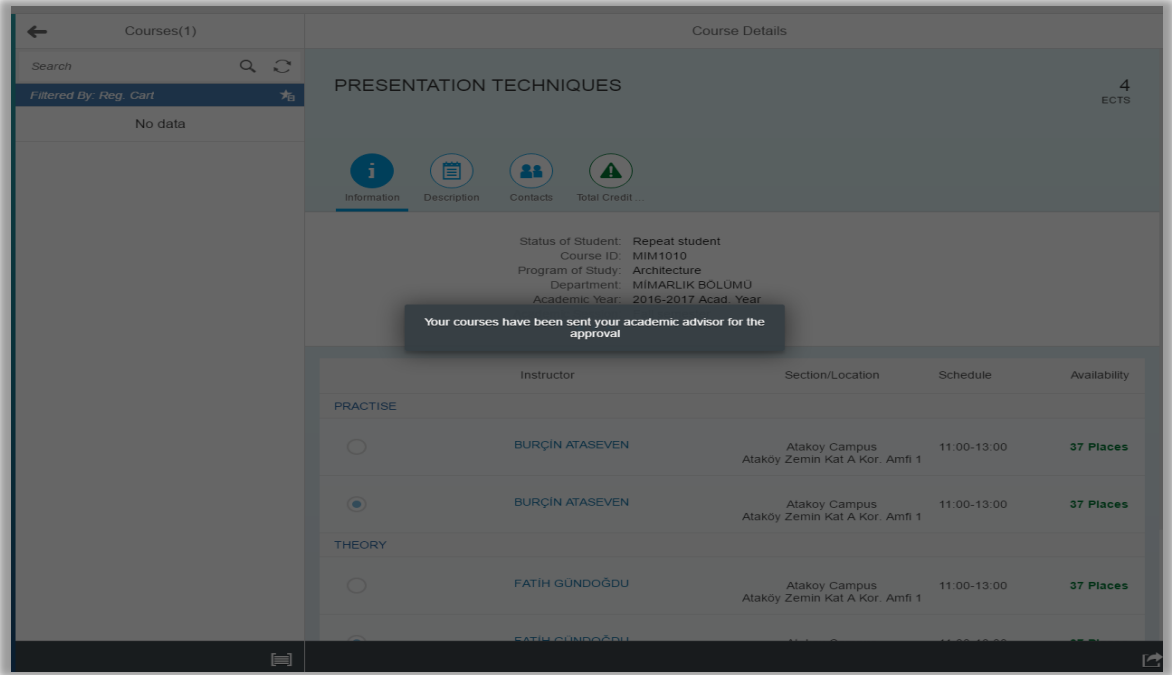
Courses(1)

Search

Filtered By: Reg. Cart

No data

Course Details

PRESENTATION TECHNIQUES

4
ECTS

Information
Description
Contacts
Total Credit ...

Status of Student: Repeat student
Course ID: MIM1010
Program of Study: Architecture
Department: MİMARLIK BÖLÜMÜ
Academic Year: 2016-2017 Acad. Year

Your courses have been sent your academic advisor for the approval

| | Instructor | Section/Location | Schedule | Availability |
|---|---|---|---|---|
| PRACTISE | | | | |
| | BURÇİN ATASEVEN | Atakoy Campus Ataköy Zemin Kat A Kor. Amfi 1 | 11:00-13:00 | 37 Places |
| | BURÇİN ATASEVEN | Atakoy Campus Ataköy Zemin Kat A Kor. Amfi 1 | 11:00-13:00 | 37 Places |
| THEORY | | | | |
| | FATİH GÜNDOĞDU | Atakoy Campus Ataköy Zemin Kat A Kor. Amfi 1 | 11:00-13:00 | 37 Places |
| | FATİH GÜNDOĞDU | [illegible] | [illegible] | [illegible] |